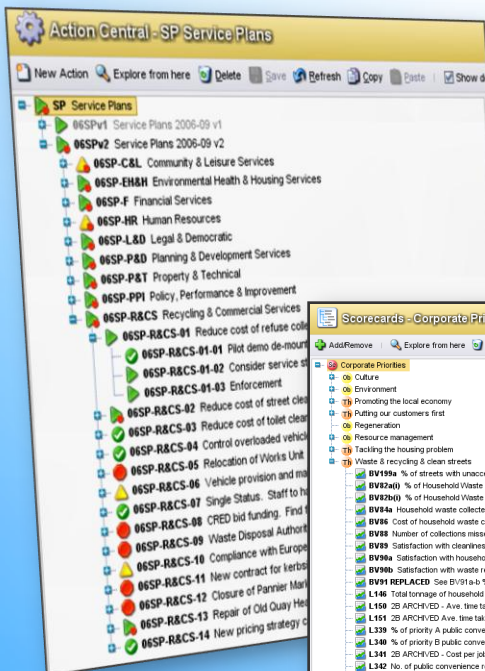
Action Central - SP Service Plans

New Action | Explore from here | Delete | Save | Refresh | Copy | Paste | Show d

SP Service Plans
06SPv1 Service Plans 2006-09 v1
06SPv2 Service Plans 2006-09 v2
06SP-C&L Community & Leisure Services
06SP-EH&H Environmental Health & Housing Services
06SP-F Financial Services
06SP-HR Human Resources
06SP-L&D Legal & Democratic
06SP-P&D Planning & Development Services
06SP-P&T Property & Technical
06SP-PPI Policy, Performance & Improvement
06SP-R&CS Recycling & Commercial Services
06SP-R&CS-01 Reduce cost of refuse colle
06SP-R&CS-01-01 Pilot demo de-mount
06SP-R&CS-01-02 Consider service s
06SP-R&CS-01-03 Enforcement
06SP-R&CS-02 Reduce cost of street clea
06SP-R&CS-03 Reduce cost of toilet clea
06SP-R&CS-04 Control overloaded vehicl
06SP-R&CS-05 Relocation of Works Unit
06SP-R&CS-06 Vehicle provision and ma
06SP-R&CS-07 Single Status. Staff to h
06SP-R&CS-08 CRED bid funding. Find
06SP-R&CS-09 Waste Disposal Authori
06SP-R&CS-10 Compliance with Europe
06SP-R&CS-11 New contract for kerbs
06SP-R&CS-12 Closure of Pannier Ma
06SP-R&CS-13 Repair of Old Quay He
06SP-R&CS-14 New pricing strategy c

Scorecards - Corporate Pri

Add/Remove | Explore from here

Corporate Priorities
Ob Culture
Ob Environment
Th Promoting the local economy
Th Putting our customers first
Ob Regeneration
Ob Resource management
Th Tackling the housing problem
Th Waste & recycling & clean streets
BV199a % of streets with unacc
BV82a(i) % of Household Waste
BV82b(i) % of Household Waste
BV84a Household waste collecte
BV86 Cost of household waste c
BV88 Number of collections miss
BV89 Satisfaction with cleanline
BV90a Satisfaction with househo
BV90b Satisfaction with waste re
BV91 REPLACED See BV91a-b %
L146 Total tonnage of household
L150 2B ARCHIVED - Ave. time ta
L151 2B ARCHIVED Ave. time tak
L339 % of priority A public conve
L340 % of priority B public conve
L341 2B ARCHIVED - Cost per jo
L342 No. of public convenience r